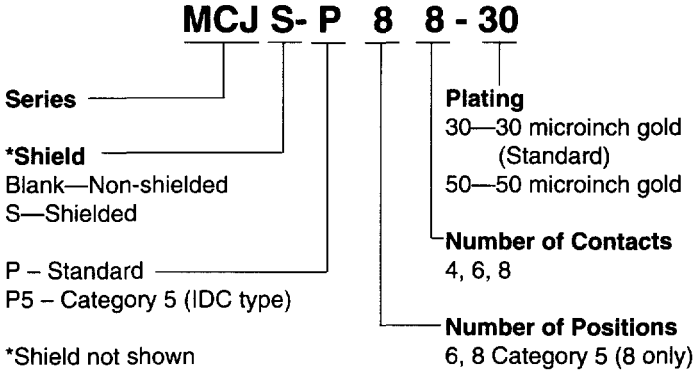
MCJ S- P 8 8 - 30

Series

*Shield
Blank—Non-shielded
S—Shielded

P – Standard
P5 – Category 5 (IDC type)

*Shield not shown

Plating
30—30 microinch gold (Standard)
50—50 microinch gold

Number of Contacts
4, 6, 8

Number of Positions
6, 8 Category 5 (8 only)